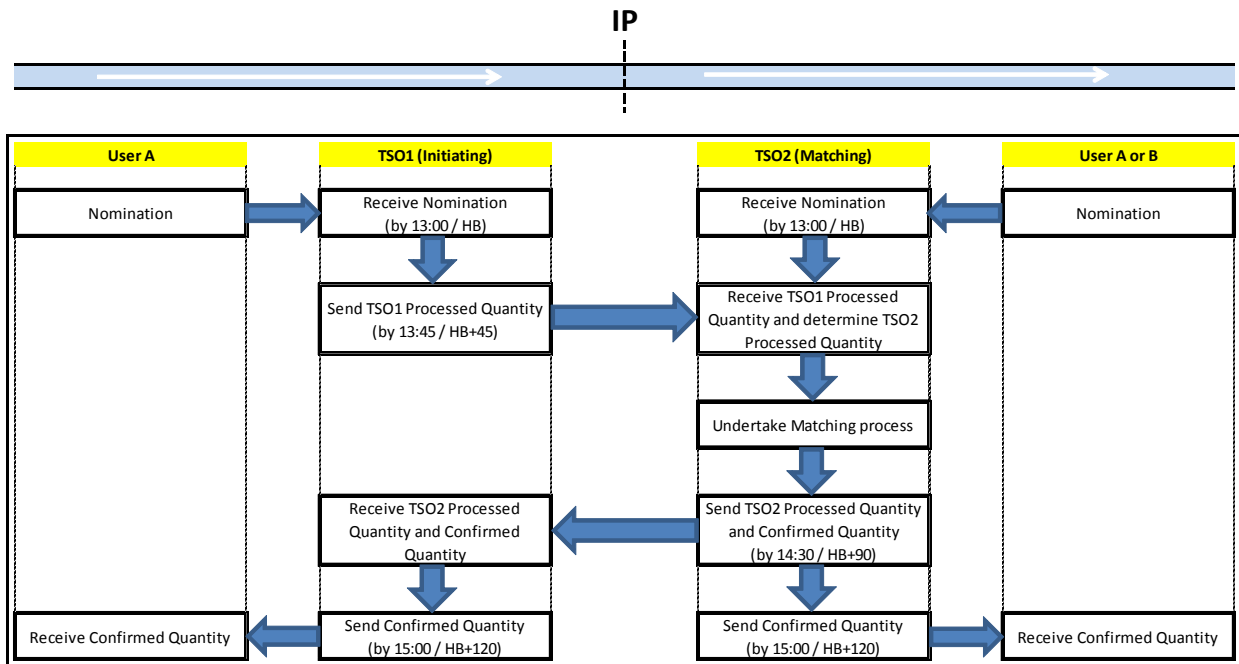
IP

User A

TSO1 (Initiating)

TSO2 (Matching)

User A or B

Nomination

Receive Nomination (by 13:00 / HB)

Receive Nomination (by 13:00 / HB)

Nomination

Send TSO1 Processed Quantity (by 13:45 / HB+45)

Receive TSO1 Processed Quantity and determine TSO2 Processed Quantity

Undertake Matching process

Receive TSO2 Processed Quantity and Confirmed Quantity

Send TSO2 Processed Quantity and Confirmed Quantity (by 14:30 / HB+90)

Receive Confirmed Quantity

Send Confirmed Quantity (by 15:00 / HB+120)

Send Confirmed Quantity (by 15:00 / HB+120)

Receive Confirmed Quantity